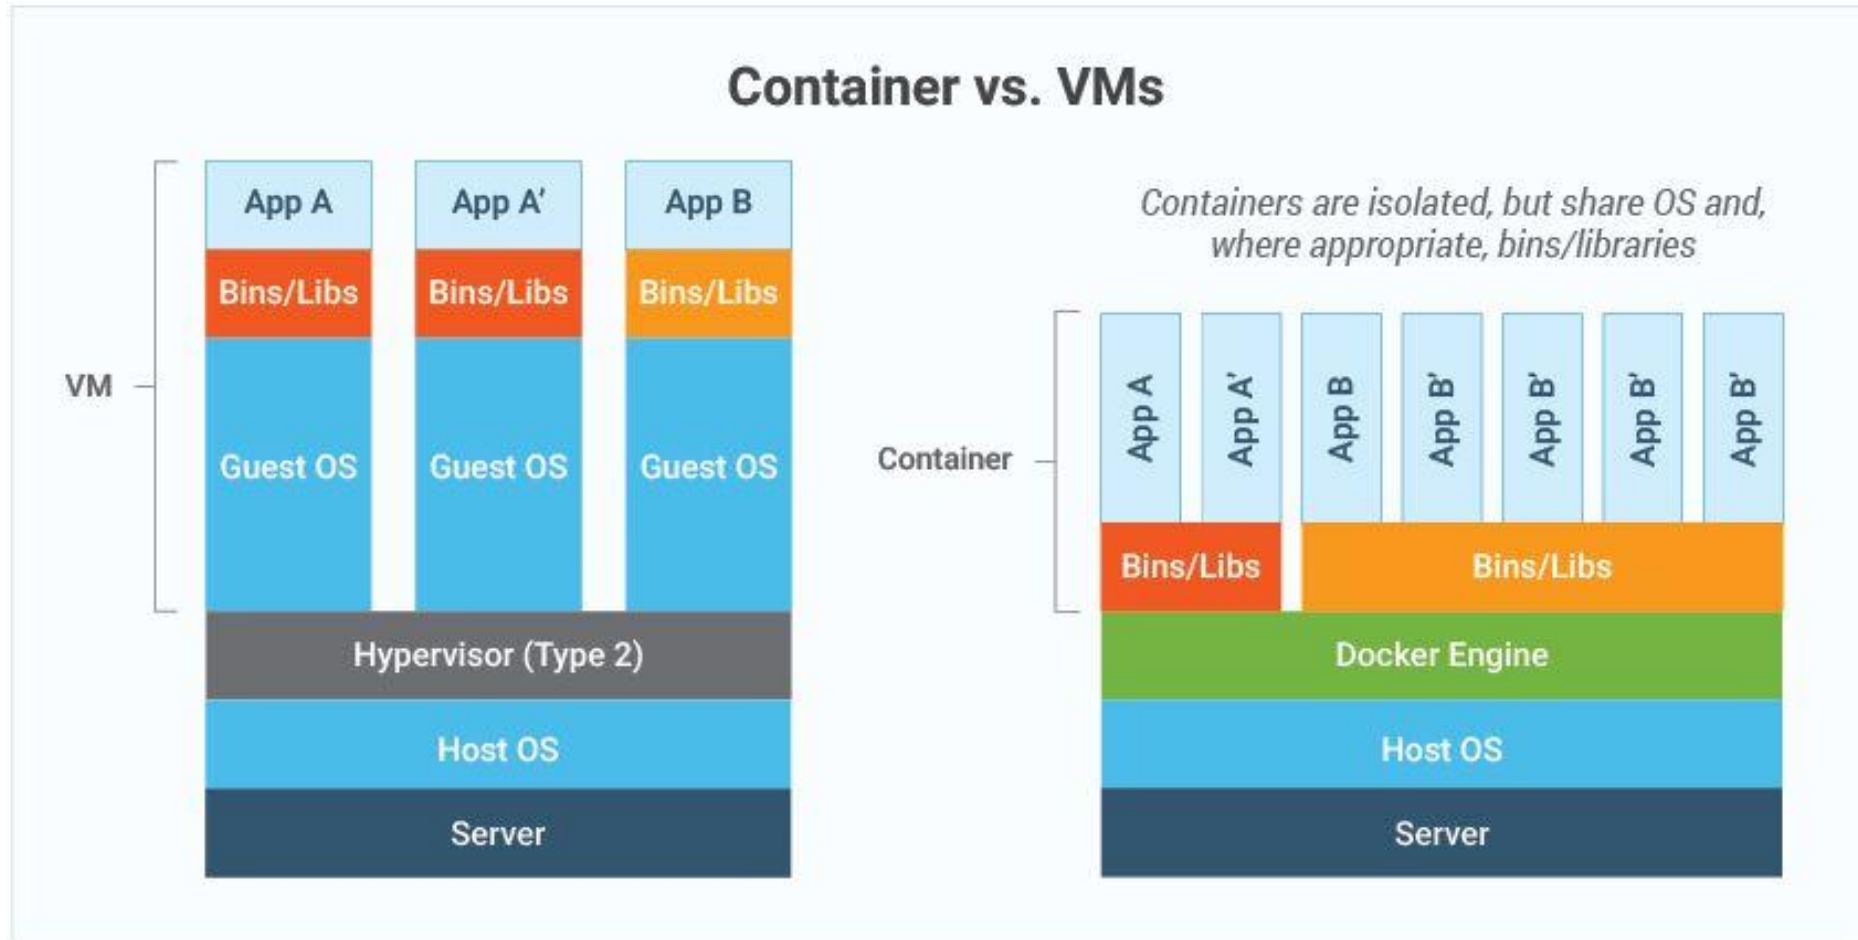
Container vs. VMs

VM

| App A | App A' | App B |
|---|---|---|
| Bins/Libs | Bins/Libs | Bins/Libs |
| Guest OS | Guest OS | Guest OS |

Hypervisor (Type 2)

Host OS

Server

*Containers are isolated, but share OS and, where appropriate, bins/libraries*

Container

App A | App A' | App B | App B' | App B' | App B' | App B'

Bins/Libs | Bins/Libs

Docker Engine

Host OS

Server